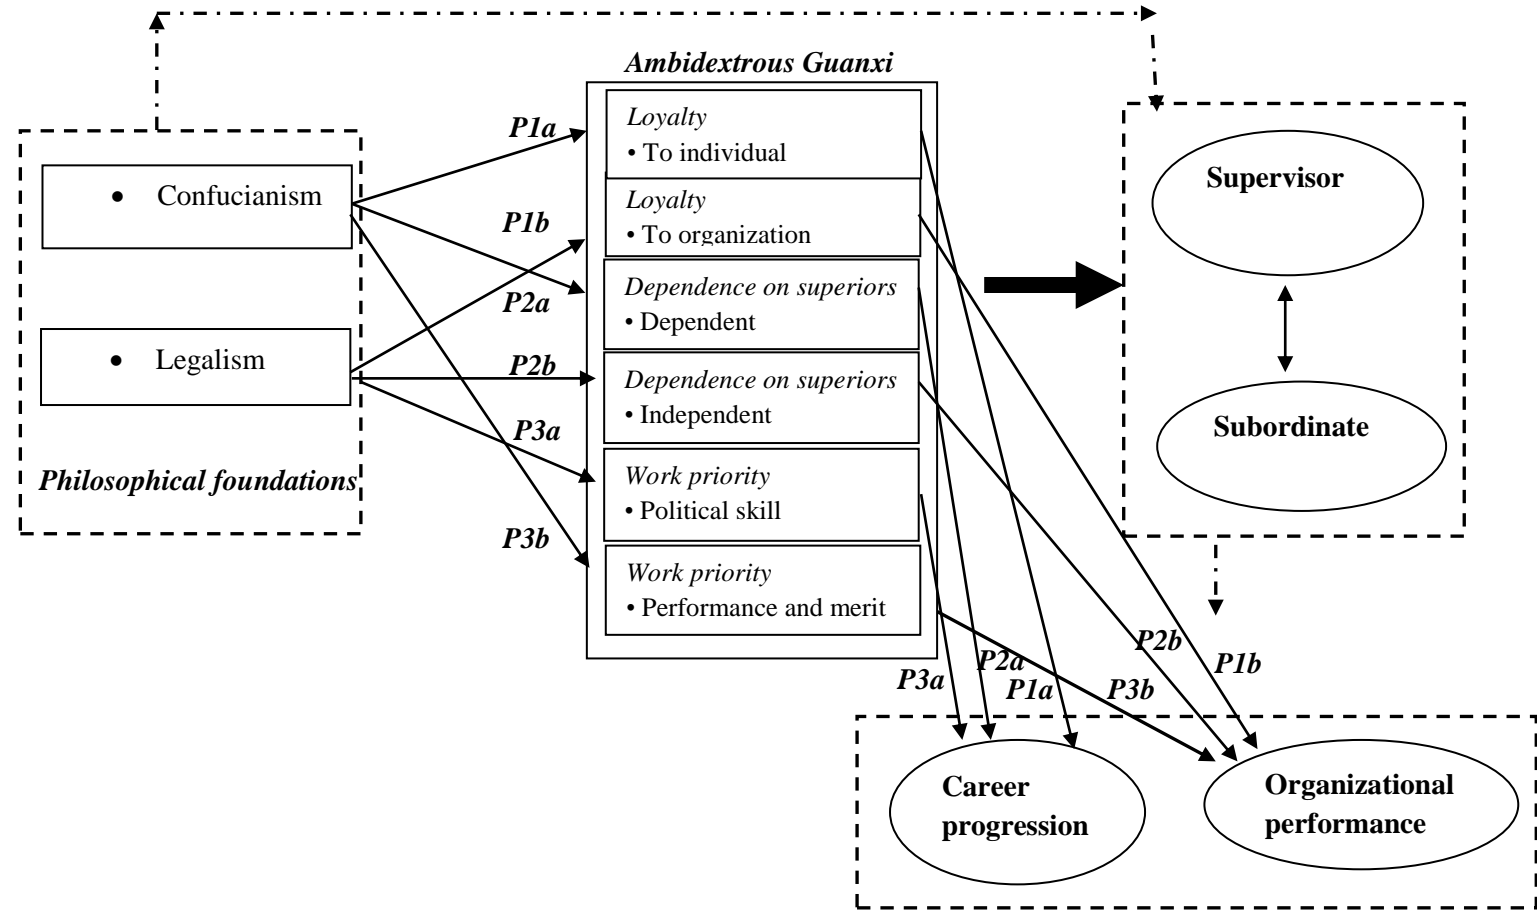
Ambidextrous Guanxi

• Confucianism

• Legalism

Philosophical foundations

P1a
P1b
P2a
P2b
P3a
P3b

Loyalty
• To individual

Loyalty
• To organization

Dependence on superiors
• Dependent

Dependence on superiors
• Independent

Work priority
• Political skill

Work priority
• Performance and merit

Supervisor

Subordinate

P2b
P1b
P3a
P2a
P1a
P3b

Career progression

Organizational performance